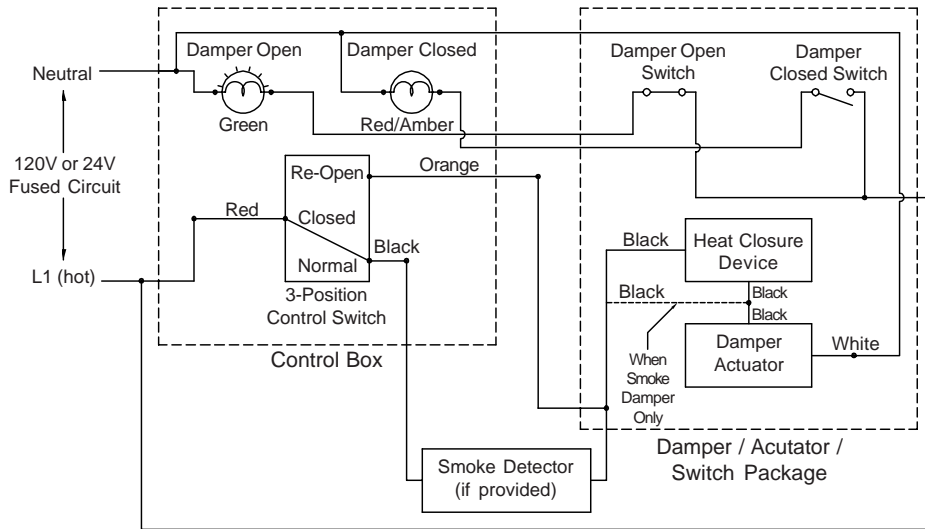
Neutral

120V or 24V Fused Circuit

L1 (hot)

Damper Open

Damper Closed

Green

Red/Amber

Re-Open

Orange

Red

Closed

Black

Normal

3-Position Control Switch

Control Box

Damper Open Switch

Damper Closed Switch

Black

Heat Closure Device

Black

Black

Black

Damper Actuator

White

When Smoke Damper Only

Damper / Acutator / Switch Package

Smoke Detector (if provided)